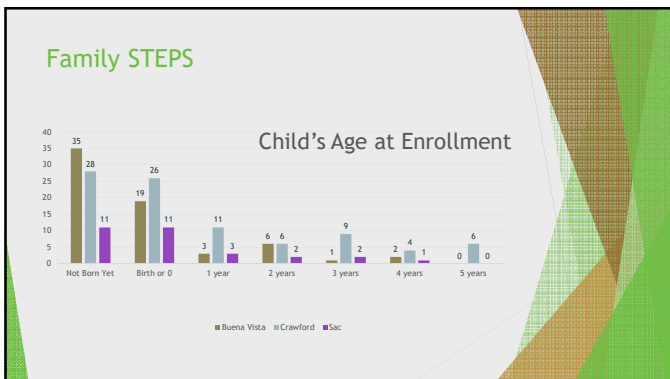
Family STEPS

Child's Age at Enrollment

40
35
30
25
20
15
10
5
0

| | Buena Vista | Crawford | Sac |
|---|---|---|---|
| Not Born Yet | 35 | 28 | 11 |
| Birth or 0 | 19 | 26 | 11 |
| 1 year | 3 | 11 | 3 |
| 2 years | 6 | 6 | 2 |
| 3 years | 1 | 9 | 2 |
| 4 years | 2 | 4 | 1 |
| 5 years | 0 | 6 | 0 |

Buena Vista Crawford Sac